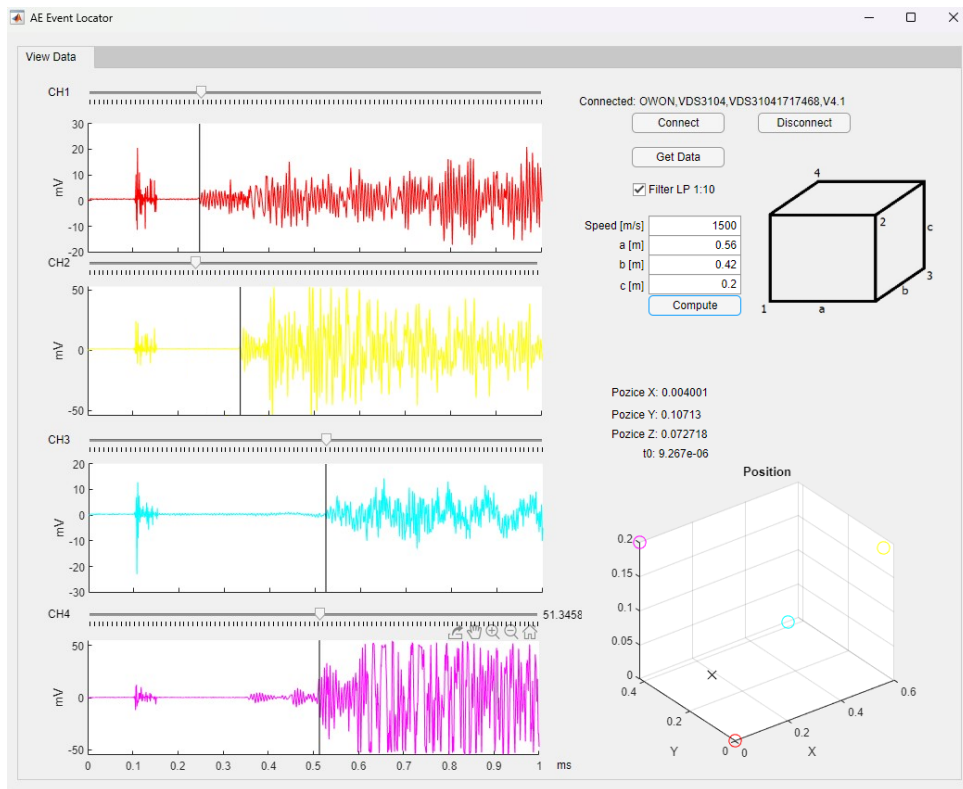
AE Event Locator

View Data

CH1
30
20
10
0
-10
-20
mV

CH2
50
0
-50
mV

CH3
20
10
0
-10
-20
-30
mV

CH4
51.3458
50
0
-50
mV

0 0.1 0.2 0.3 0.4 0.5 0.6 0.7 0.8 0.9 1 ms

Connected: OWON,VDS3104,VDS31041717468,V4.1

Connect

Disconnect

Get Data

Filter LP 1:10

| | |
|---|---|
| Speed [m/s] | 1500 |
| a [m] | 0.56 |
| b [m] | 0.42 |
| c [m] | 0.2 |

Compute

4
2
c
3
b
1
a

Pozice X: 0.004001
Pozice Y: 0.10713
Pozice Z: 0.072718
t0: 9.267e-06

Position

0.2
0.15
0.1
0.05
0
0.4
0.2
0
Y
0
0.2
0.4
0.6
X